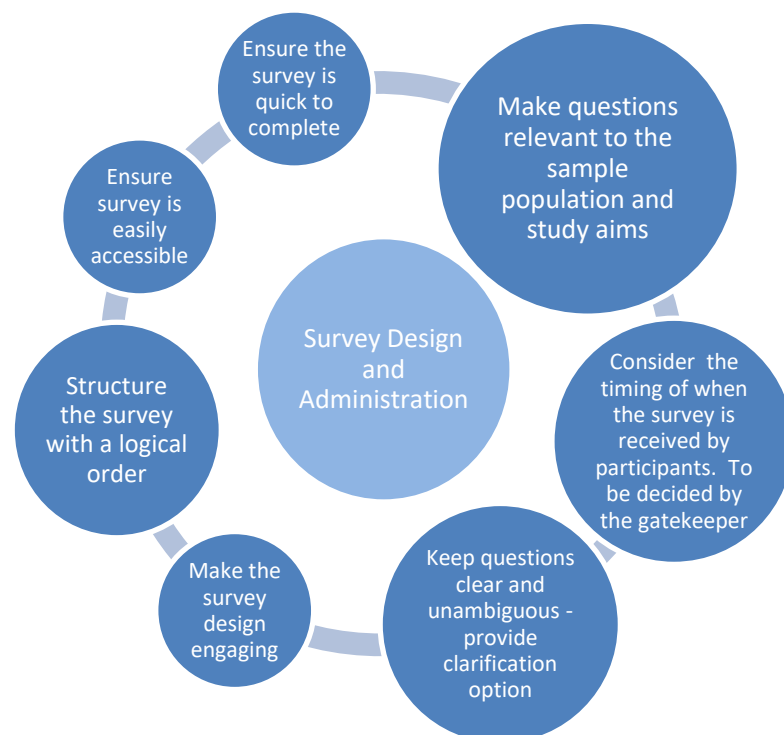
Survey Design and Administration

Make questions relevant to the sample population and study aims

Consider the timing of when the survey is received by participants. To be decided by the gatekeeper

Keep questions clear and unambiguous - provide clarification option

Make the survey design engaging

Structure the survey with a logical order

Ensure survey is easily accessible

Ensure the survey is quick to complete